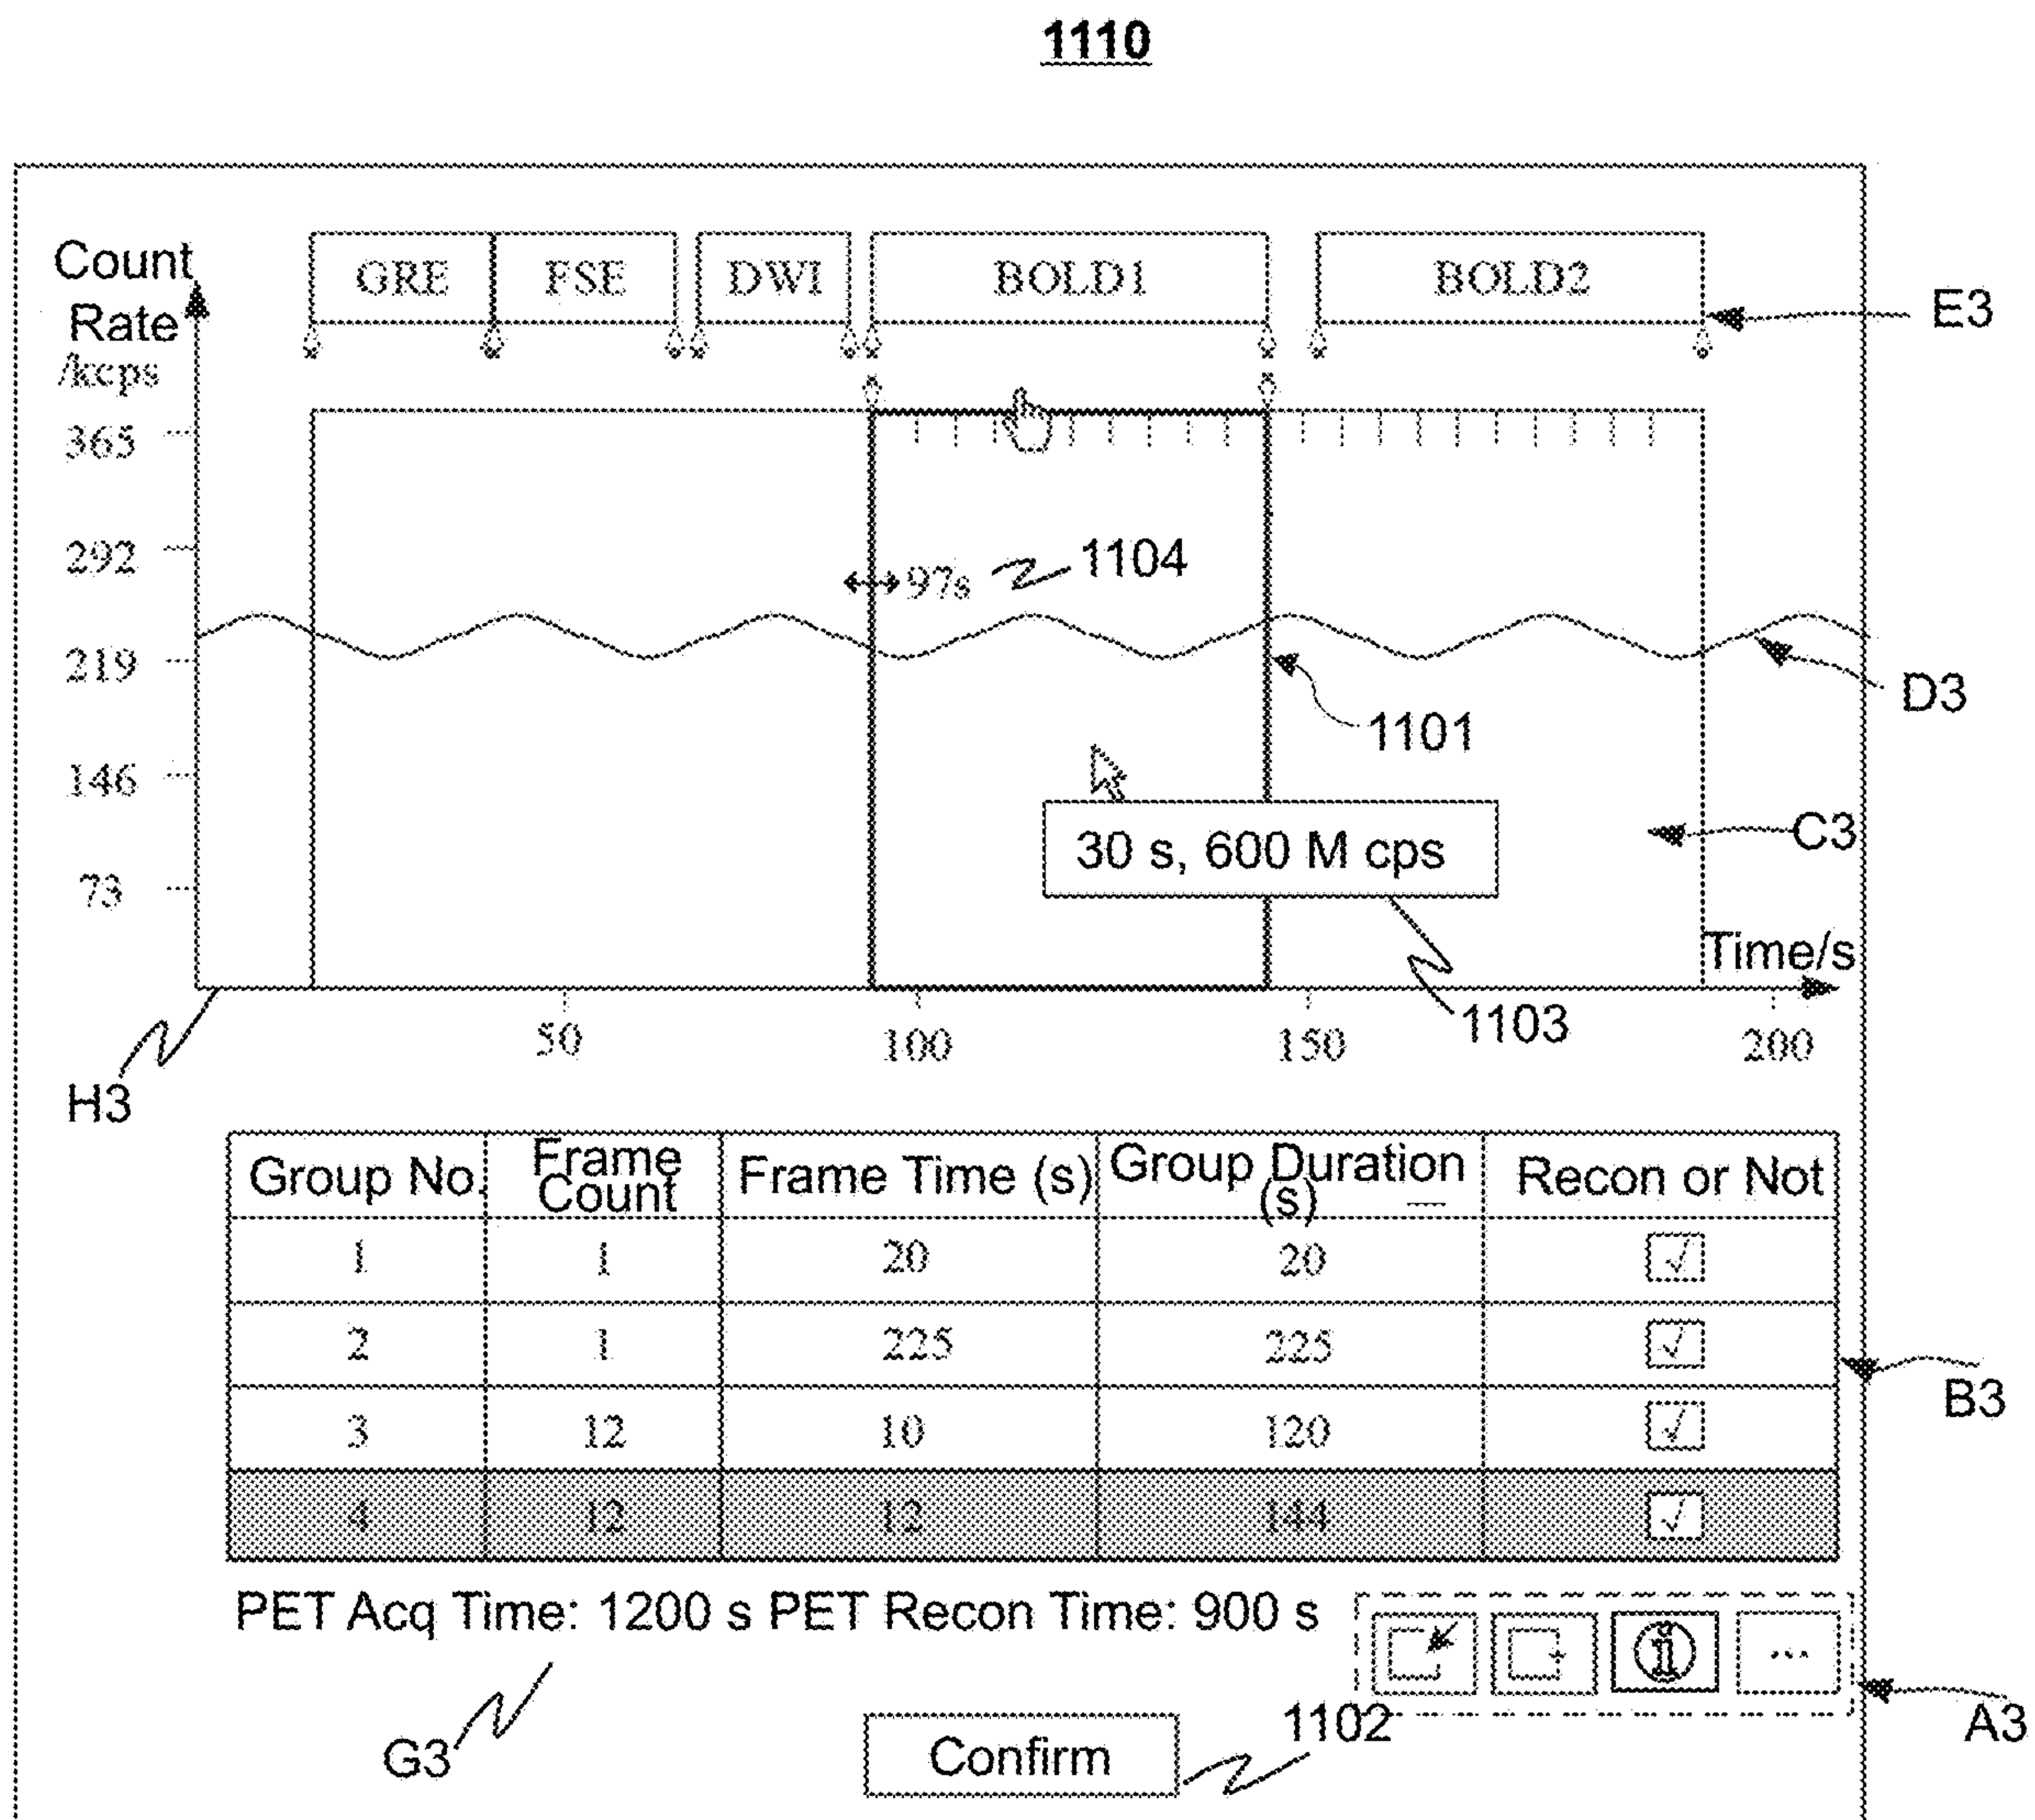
1110

Count Rate /kcps

GRE FSE DWI BOLD1 BOLD2

E3

365
292
219
146
73

97s 1104

1101

D3

30 s, 600 M cps

C3

Time/s

1103

50 100 150 200

H3

| Group No. | Frame Count | Frame Time (s) | Group Duration (s) | Recon or Not |
|---|---|---|---|---|
| 1 | 1 | 20 | 20 | √ |
| 2 | 1 | 225 | 225 | √ |
| 3 | 12 | 10 | 120 | √ |
| 4 | 12 | 12 | 144 | √ |

B3

PET Acq Time: 1200 s PET Recon Time: 900 s

...

A3

G3

Confirm

1102